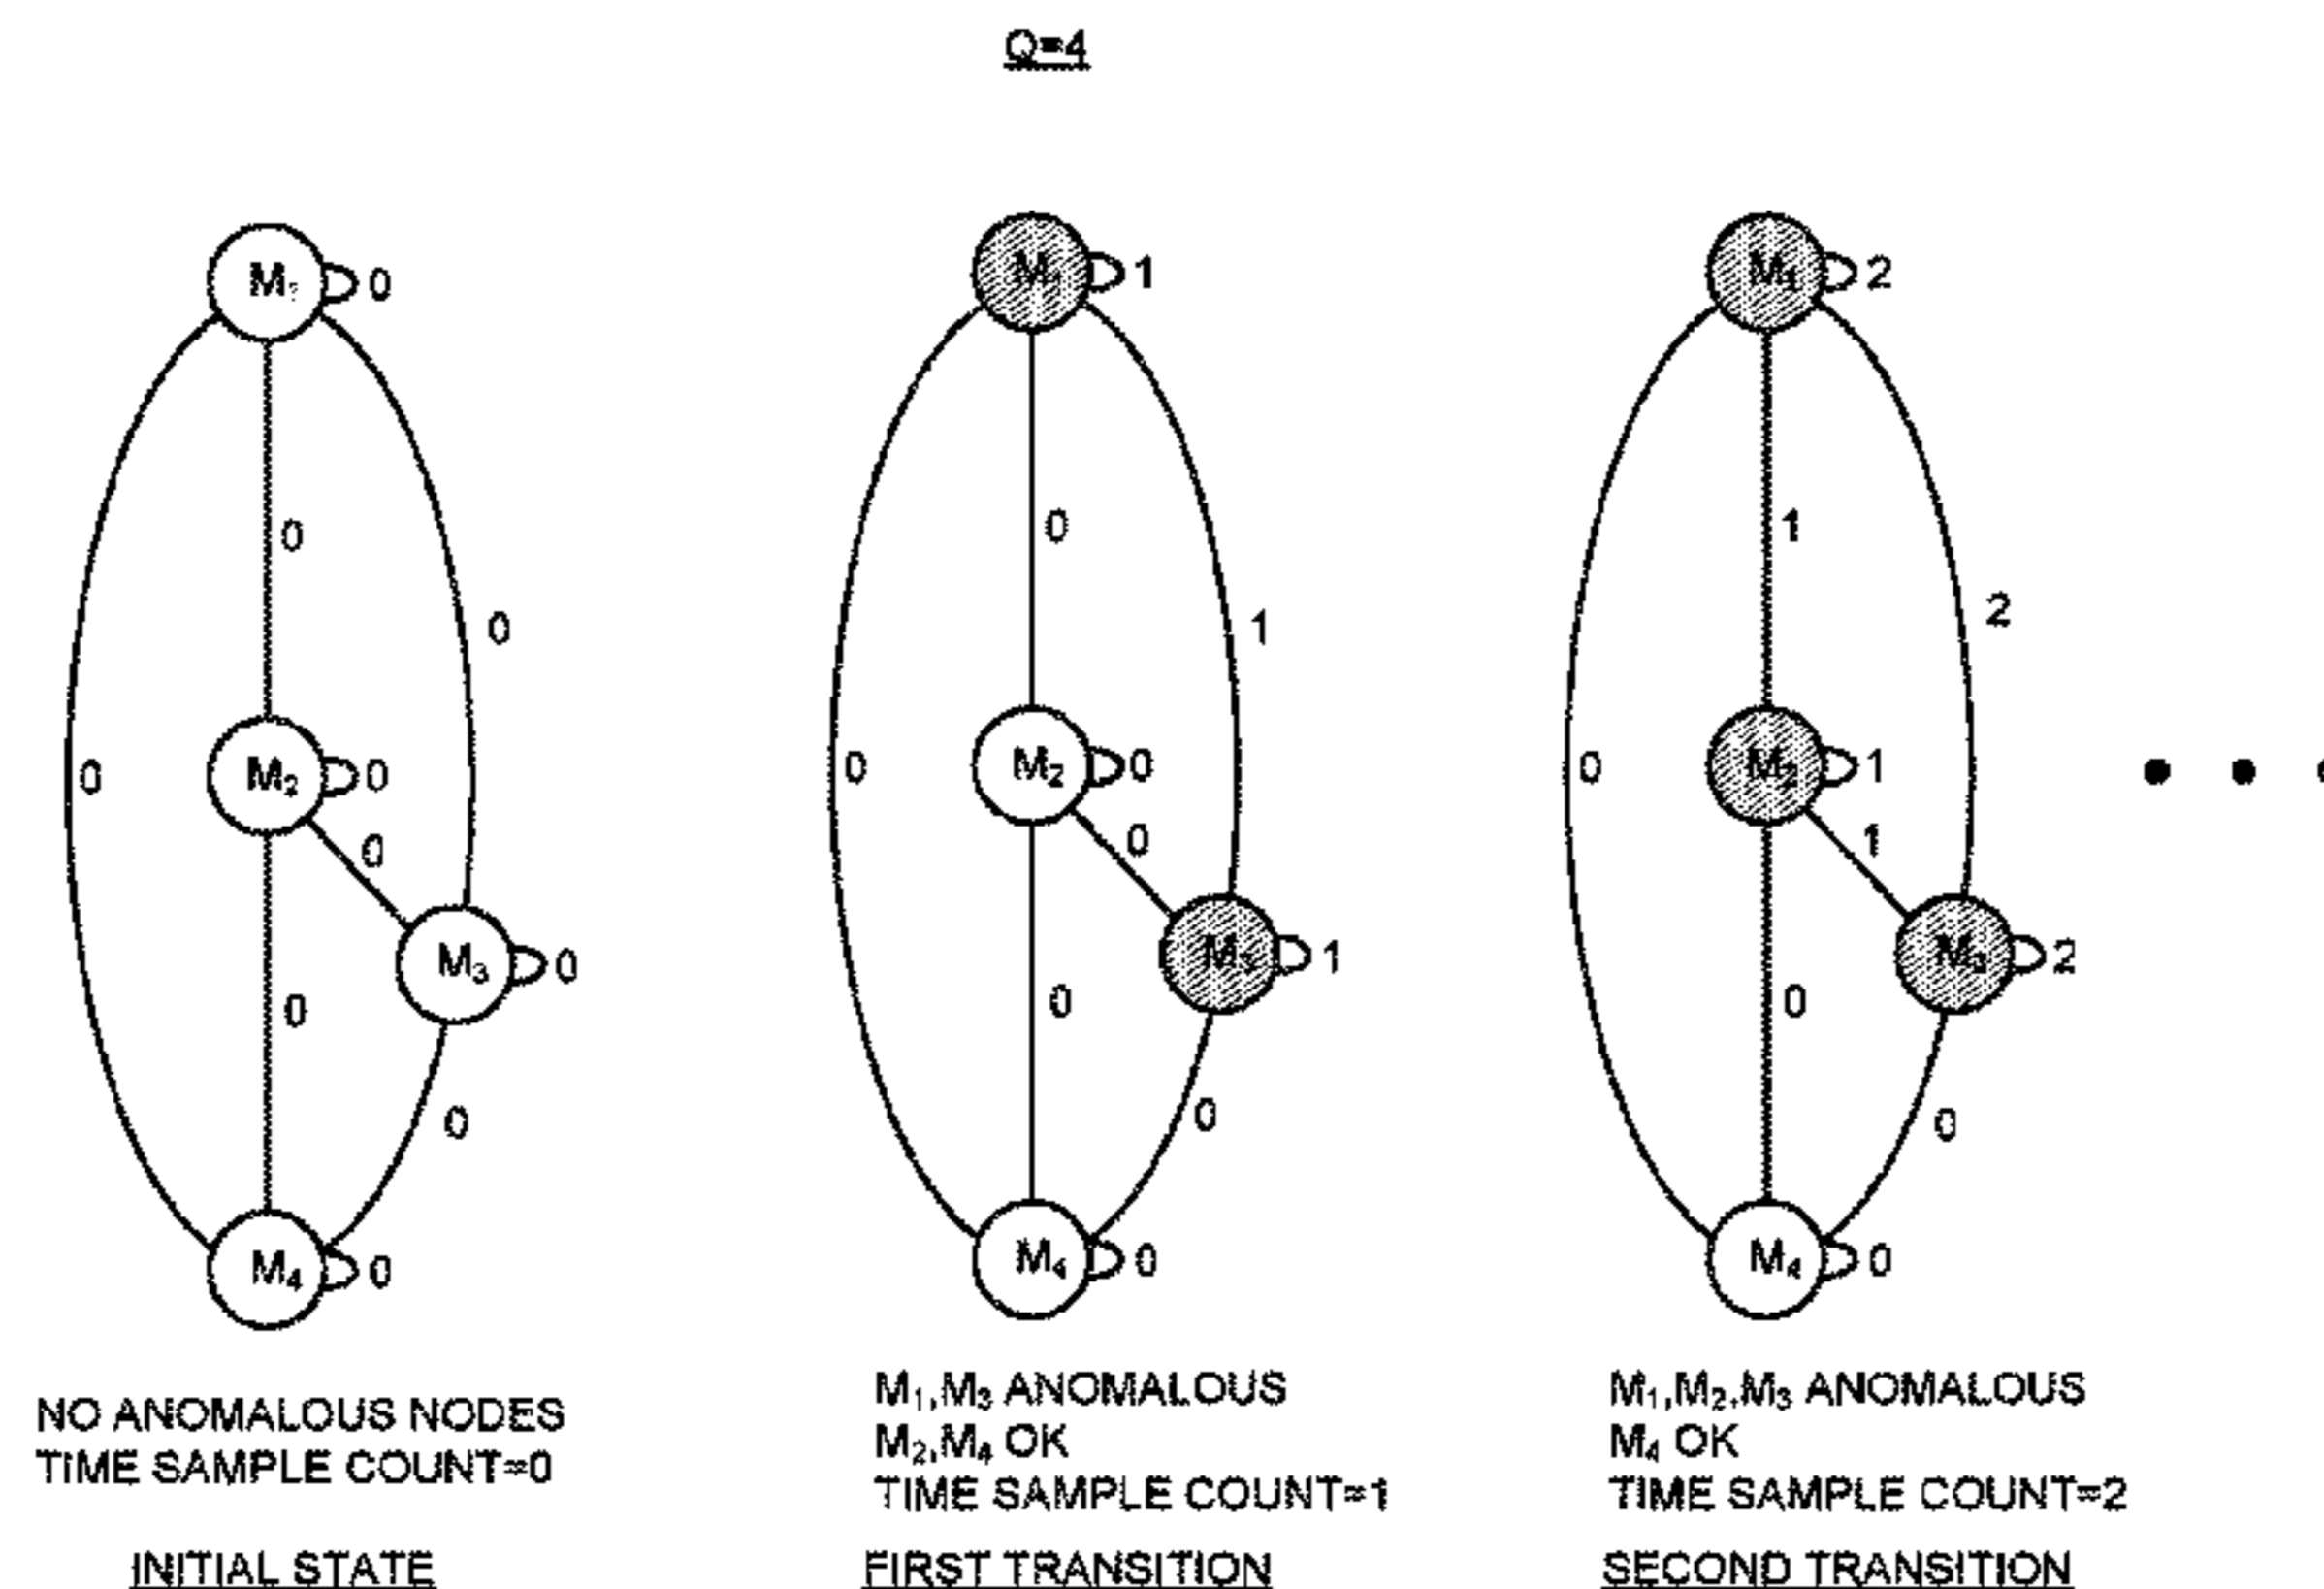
Q=4

$M_1$ 0
0
0
0
$M_2$ 0
0
$M_3$ 0
0
0
$M_4$ 0

NO ANOMALOUS NODES
TIME SAMPLE COUNT=0

INITIAL STATE

$M_1$ 1
0
1
0
$M_2$ 0
0
$M_3$ 1
0
0
$M_4$ 0

$M_1$,$M_3$ ANOMALOUS
$M_2$,$M_4$ OK
TIME SAMPLE COUNT=1

FIRST TRANSITION

$M_1$ 2
1
2
0
$M_2$ 1
1
$M_3$ 2
0
0
$M_4$ 0

$M_1$,$M_2$,$M_3$ ANOMALOUS
$M_4$ OK
TIME SAMPLE COUNT=2

SECOND TRANSITION